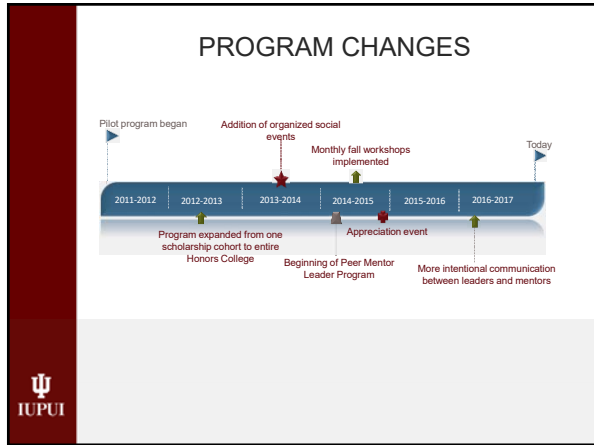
PROGRAM CHANGES

Pilot program began

Addition of organized social events

Monthly fall workshops implemented

Today

2011-2012 | 2012-2013 | 2013-2014 | 2014-2015 | 2015-2016 | 2016-2017

Program expanded from one scholarship cohort to entire Honors College

Appreciation event

Beginning of Peer Mentor Leader Program

More intentional communication between leaders and mentors

IUPUI